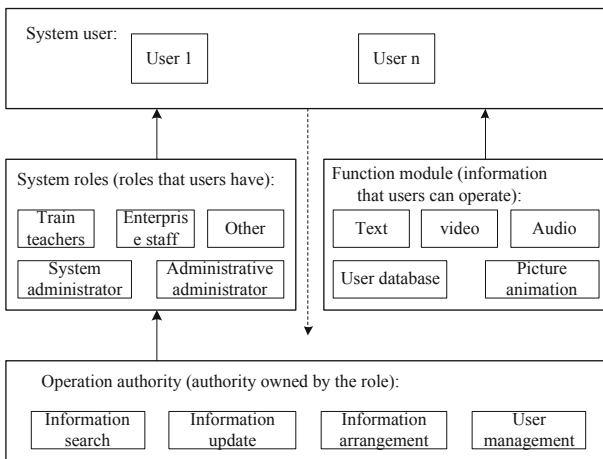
System user:

User 1

User n

System roles (roles that users have):

Train teachers

Enterprise staff

Other

System administrator

Administrative administrator

Function module (information that users can operate):

Text

video

Audio

User database

Picture animation

Operation authority (authority owned by the role):

Information search

Information update

Information arrangement

User management